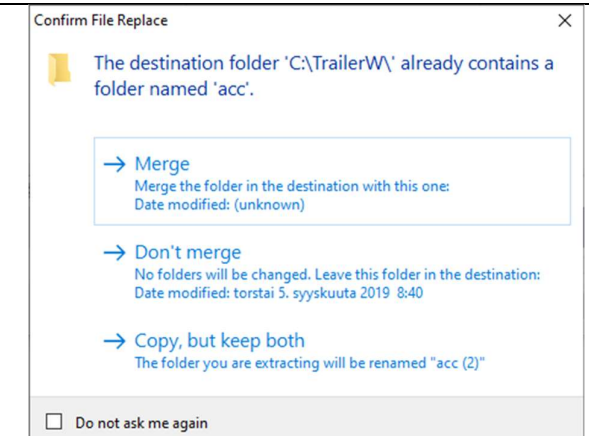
Confirm File Replace

×

The destination folder 'C:\TrailerW\' already contains a folder named 'acc'.

→ Merge
Merge the folder in the destination with this one:
Date modified: (unknown)

→ Don't merge
No folders will be changed. Leave this folder in the destination:
Date modified: torstai 5. syyskuuta 2019 8:40

→ Copy, but keep both
The folder you are extracting will be renamed "acc (2)"

☐ Do not ask me again